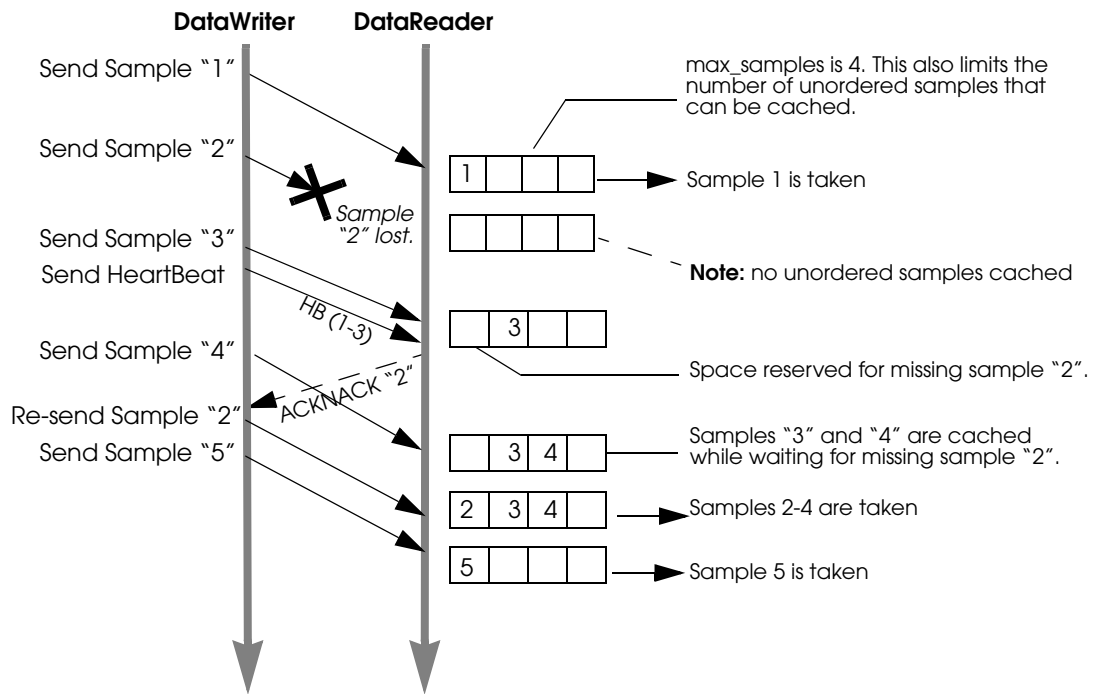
DataWriter
DataReader

Send Sample "1"
max_samples is 4. This also limits the number of unordered samples that can be cached.

Send Sample "2"
1
Sample 1 is taken

Sample "2" lost.

Send Sample "3"
Send HeartBeat
**Note:** no unordered samples cached

HB (1-3)
3

Send Sample "4"
Space reserved for missing sample "2".

ACKNACK "2"
Re-send Sample "2"
Send Sample "5"
3 4
Samples "3" and "4" are cached while waiting for missing sample "2".

2 3 4
Samples 2-4 are taken

5
Sample 5 is taken